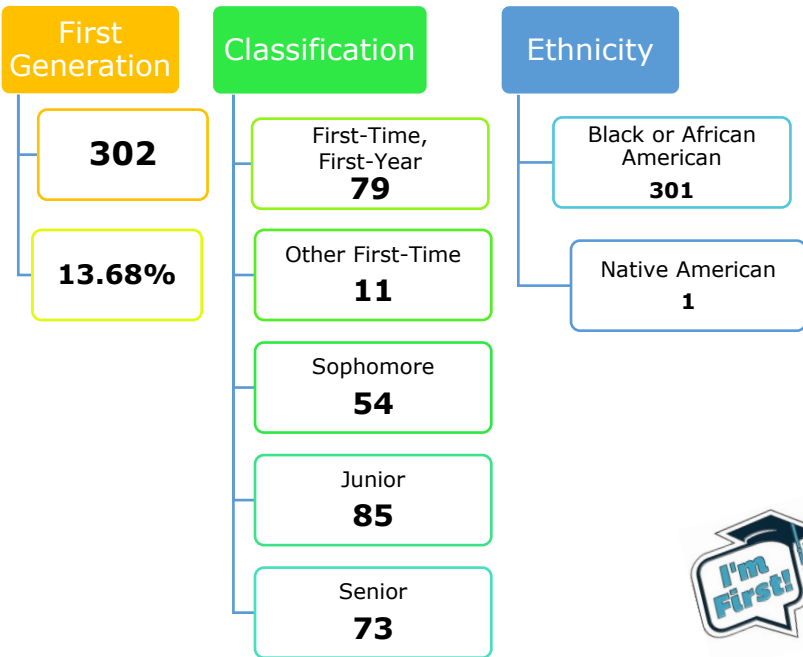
First Generation

302

13.68%

Classification

First-Time, First-Year
79

Other First-Time
11

Sophomore
54

Junior
85

Senior
73

Ethnicity

Black or African American
301

Native American
1

I'm First!